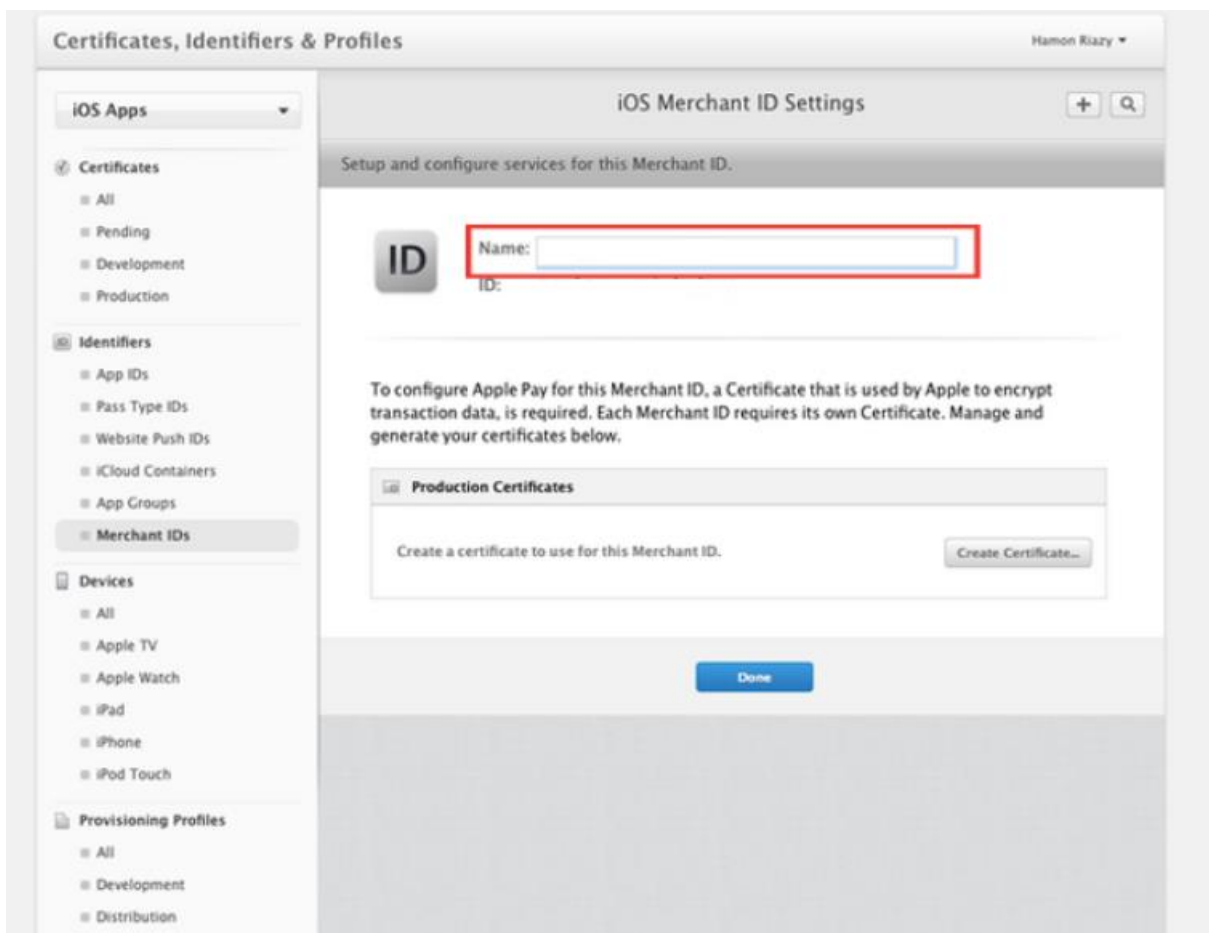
Certificates, Identifiers & Profiles

Hamon Riazy ▾

iOS Apps

Certificates
All
Pending
Development
Production

Identifiers
App IDs
Pass Type IDs
Website Push IDs
iCloud Containers
App Groups
Merchant IDs

Devices
All
Apple TV
Apple Watch
iPad
iPhone
iPod Touch

Provisioning Profiles
All
Development
Distribution

iOS Merchant ID Settings

+

Setup and configure services for this Merchant ID.

ID

Name:
ID:

To configure Apple Pay for this Merchant ID, a Certificate that is used by Apple to encrypt transaction data, is required. Each Merchant ID requires its own Certificate. Manage and generate your certificates below.

Production Certificates

Create a certificate to use for this Merchant ID.

Create Certificate...

Done